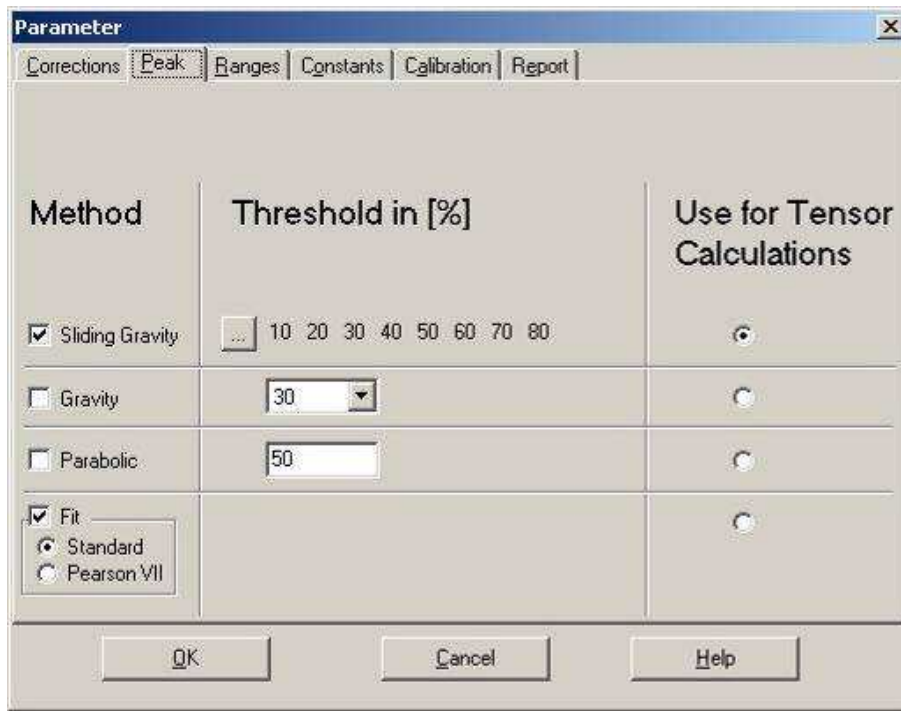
Parameter

Corrections | Peak | Ranges | Constants | Calibration | Report

| Method | Threshold in [%] | Use for Tensor Calculations |
|---|---|---|
| Sliding Gravity | ... 10 20 30 40 50 60 70 80 | |
| Gravity | 30 | |
| Parabolic | 50 | |
| Fit<br>Standard<br>Pearson VII | | |

OK
Cancel
Help